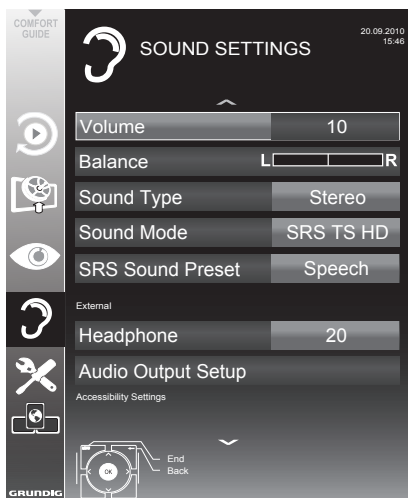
COMFORT GUIDE

SOUND SETTINGS

20.09.2010
15:46

Volume 10

Balance L R

Sound Type Stereo

Sound Mode SRS TS HD

SRS Sound Preset Speech

External

Headphone 20

Audio Output Setup

Accessibility Settings

OK

End

Back

GRUNDIG